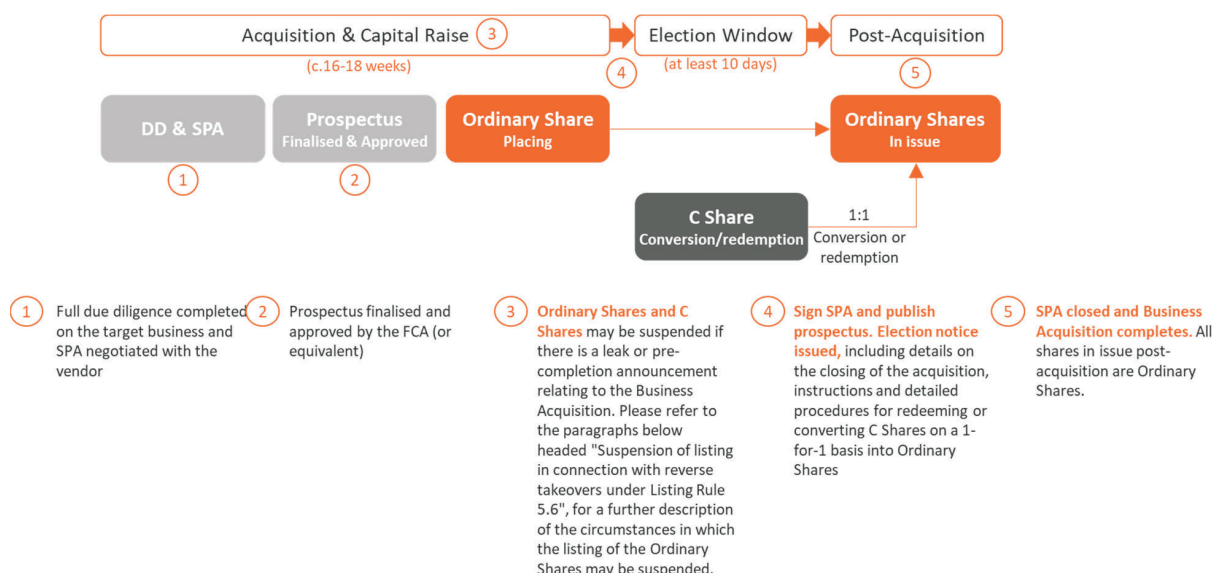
Acquisition & Capital Raise 3

(c.16-18 weeks)

Election Window

(at least 10 days)

4

Post-Acquisition

5

DD & SPA

1

Prospectus
Finalised & Approved

2

Ordinary Share
Placing

Ordinary Shares
In issue

C Share
Conversion/redemption

1:1
Conversion or redemption

1 Full due diligence completed on the target business and SPA negotiated with the vendor

2 Prospectus finalised and approved by the FCA (or equivalent)

3 Ordinary Shares and C Shares may be suspended if there is a leak or pre-completion announcement relating to the Business Acquisition. Please refer to the paragraphs below headed "Suspension of listing in connection with reverse takeovers under Listing Rule 5.6", for a further description of the circumstances in which the listing of the Ordinary Shares may be suspended.

4 Sign SPA and publish prospectus. Election notice issued, including details on the closing of the acquisition, instructions and detailed procedures for redeeming or converting C Shares on a 1-for-1 basis into Ordinary Shares

5 SPA closed and Business Acquisition completes. All shares in issue post-acquisition are Ordinary Shares.